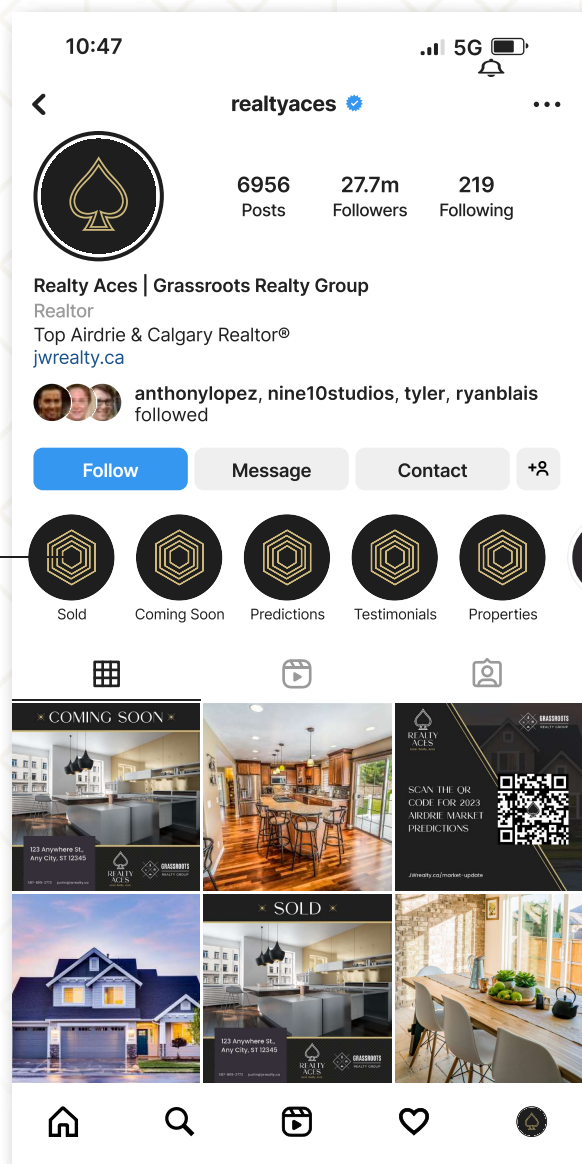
10:47

5G

realtyaces

6956
Posts

27.7m
Followers

219
Following

Realty Aces | Grassroots Realty Group
Realtor
Top Airdrie & Calgary Realtor®
jwrealty.ca

anthonylopez, nine10studios, tyler, ryanblais followed

Follow

Message

Contact

Sold

Coming Soon

Predictions

Testimonials

Properties

COMING SOON

123 Anywhere St., Any City, ST 12345

REALTY ACES

GRASSROOTS REALTY GROUP

REALTY ACES

GRASSROOTS REALTY GROUP

SCAN THE QR CODE FOR 2023 AIRDRIE MARKET PREDICTIONS

Jwrealty.ca/market-update

SOLD

123 Anywhere St., Any City, ST 12345

REALTY ACES

GRASSROOTS REALTY GROUP